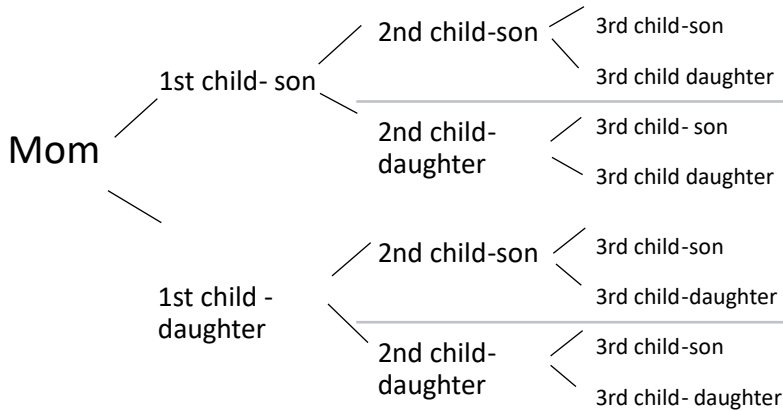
Mom

1st child- son

2nd child-son

3rd child-son

3rd child daughter

2nd child-daughter

3rd child- son

3rd child daughter

1st child - daughter

2nd child-son

3rd child-son

3rd child-daughter

2nd child-daughter

3rd child-son

3rd child- daughter